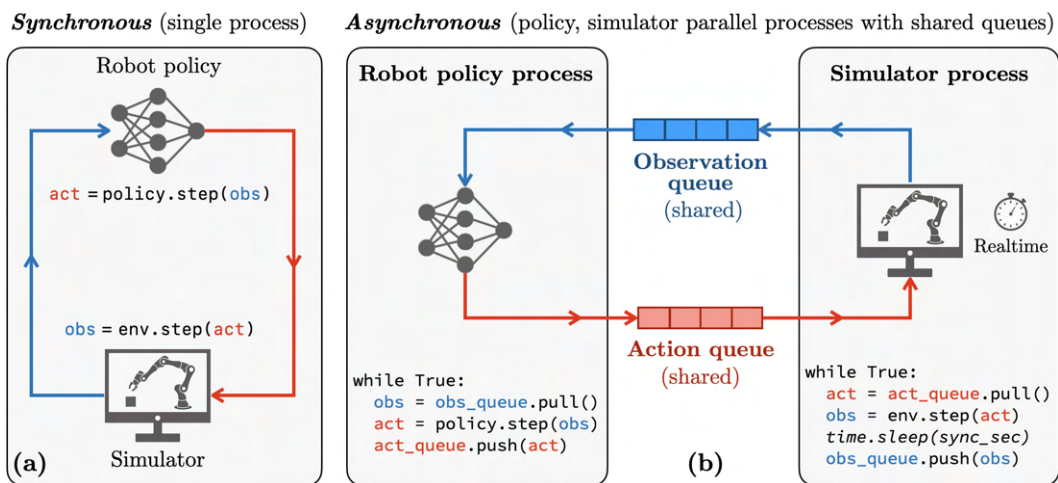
Synchronous (single process)

Robot policy

act = policy.step(obs)

obs = env.step(act)

(a)

Simulator

Asynchronous (policy, simulator parallel processes with shared queues)

Robot policy process

Observation queue (shared)

Action queue (shared)

while True:
  obs = obs_queue.pull()
  act = policy.step(obs)
  act_queue.push(act)

(b)

Simulator process

Realtime

while True:
  act = act_queue.pull()
  obs = env.step(act)
  time.sleep(sync_sec)
  obs_queue.push(obs)